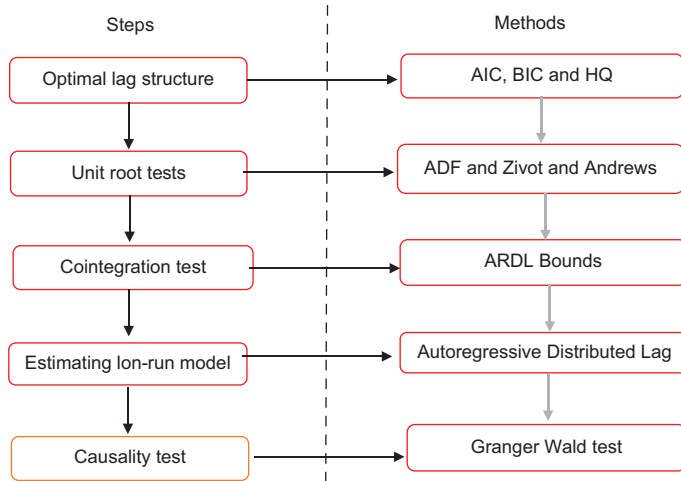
Steps

Methods

Optimal lag structure

AIC, BIC and HQ

Unit root tests

ADF and Zivot and Andrews

Cointegration test

ARDL Bounds

Estimating lon-run model

Autoregressive Distributed Lag

Causality test

Granger Wald test